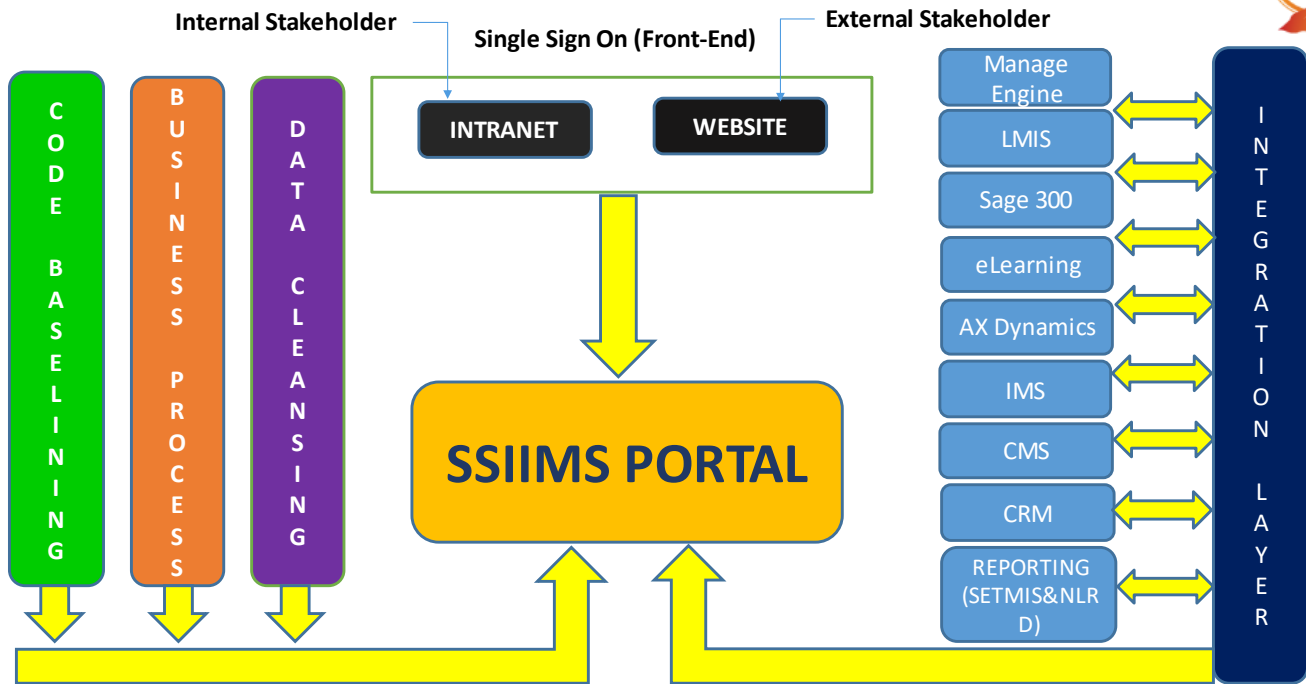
Internal Stakeholder

Single Sign On (Front-End)

External Stakeholder

CODE BASELINING

BUSINESS PROCESS

DATA CLEANSING

INTRANET

WEBSITE

SSIIMS PORTAL

Manage Engine

LMIS

Sage 300

eLearning

AX Dynamics

IMS

CMS

CRM

REPORTING (SETMIS&NLRD)

INTEGRATION LAYER